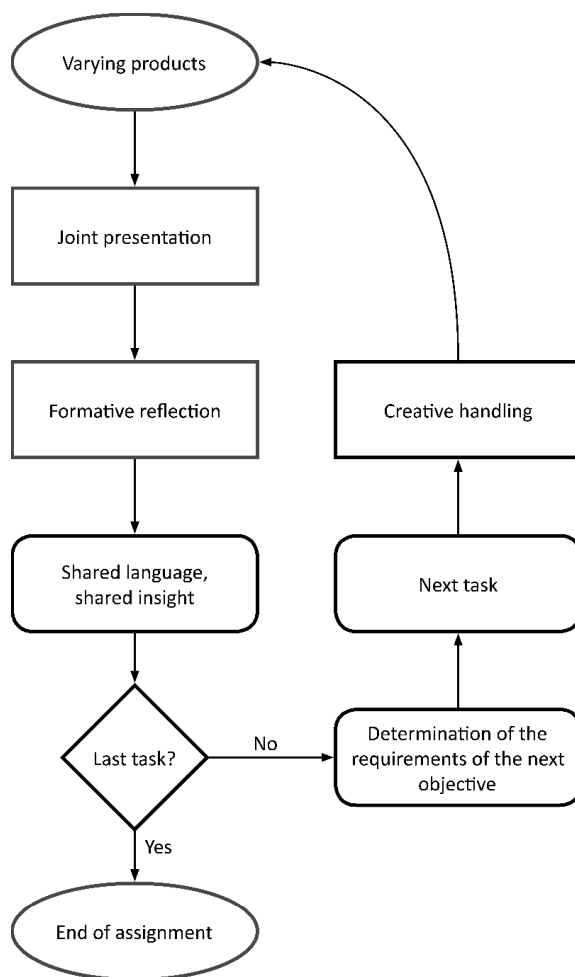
Varying products

Joint presentation

Formative reflection

Shared language, shared insight

Last task?

No

Yes

End of assignment

Determination of the requirements of the next objective

Next task

Creative handling